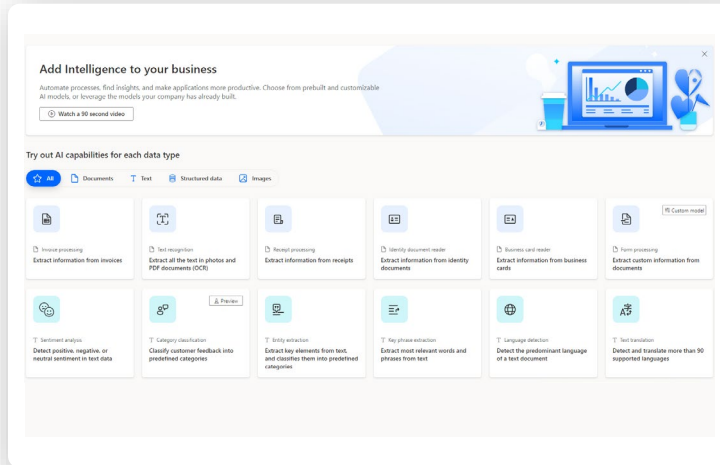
Add Intelligence to your business

Automate processes, find insights, and make applications more productive. Choose from prebuilt and customizable AI models, or leverage the models your company has already built.

Watch a 90 second video

Try out AI capabilities for each data type

All
Documents
Text
Structured data
Images

Invoice processing
Extract information from invoices

Text recognition
Extract all the text in photos and PDF documents (OCR)

Receipt processing
Extract information from receipts

Identity document reader
Extract information from identity documents

Business card reader
Extract information from business cards

Custom model
Form processing
Extract custom information from documents

Sentiment analysis
Detect positive, negative, or neutral sentiment in text data

Preview
Category classification
Classify customer feedback into predefined categories

Entity extraction
Extract key elements from text, and classifies them into predefined categories

Key phrase extraction
Extract most relevant words and phrases from text

Language detection
Detect the predominant language of a text document

Text translation
Detect and translate more than 90 supported languages